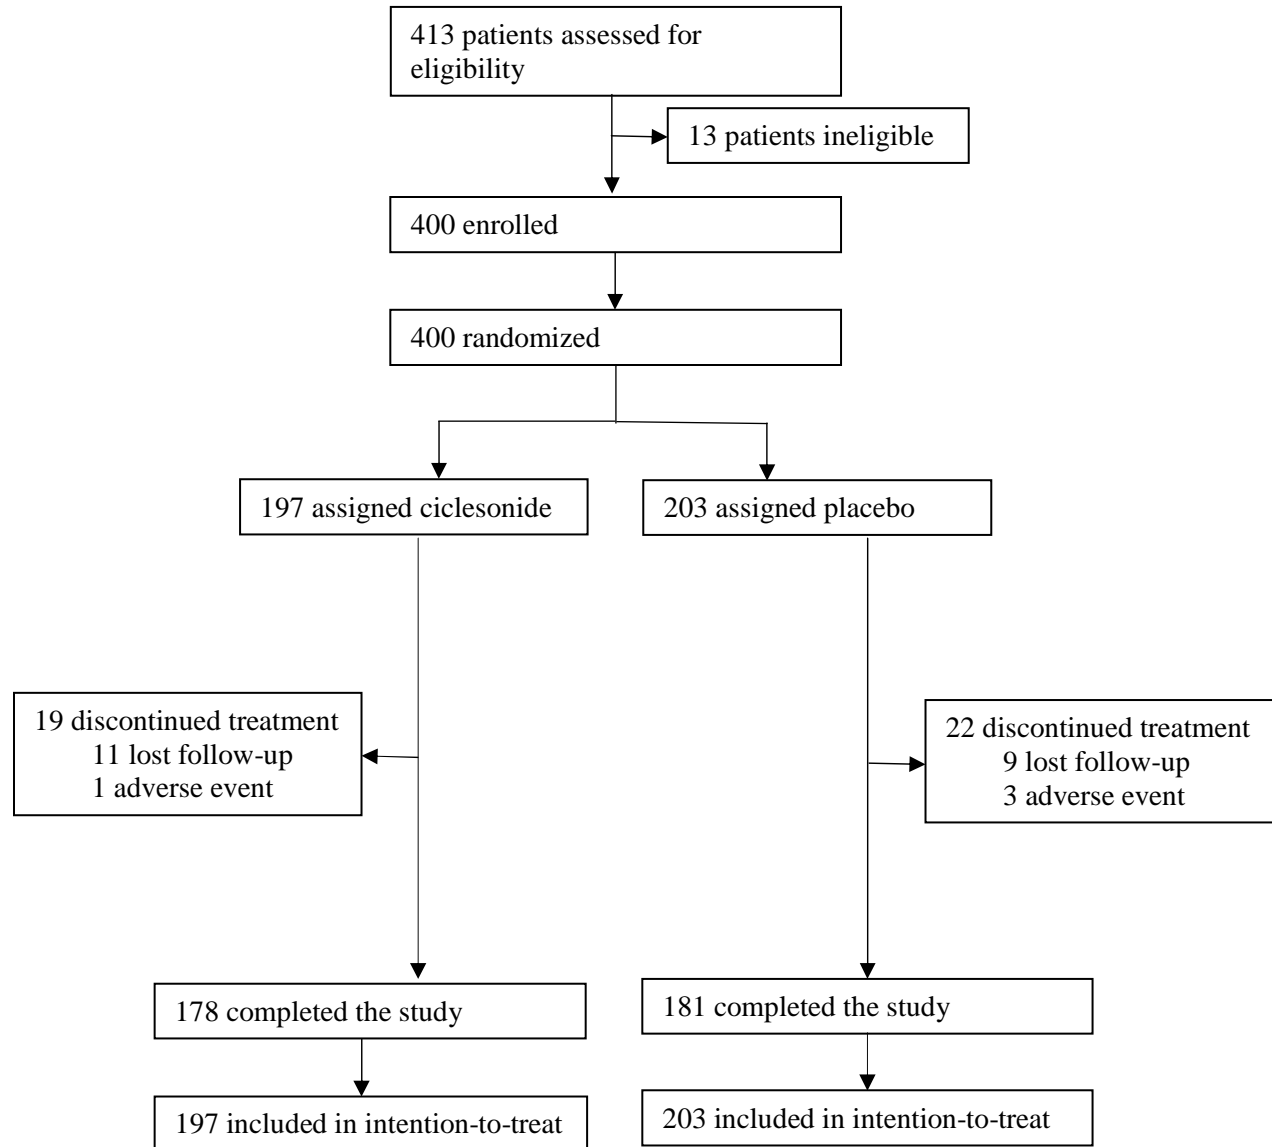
413 patients assessed for eligibility

13 patients ineligible

400 enrolled

400 randomized

197 assigned ciclesonide

203 assigned placebo

19 discontinued treatment
11 lost follow-up
1 adverse event

22 discontinued treatment
9 lost follow-up
3 adverse event

178 completed the study

181 completed the study

197 included in intention-to-treat

203 included in intention-to-treat